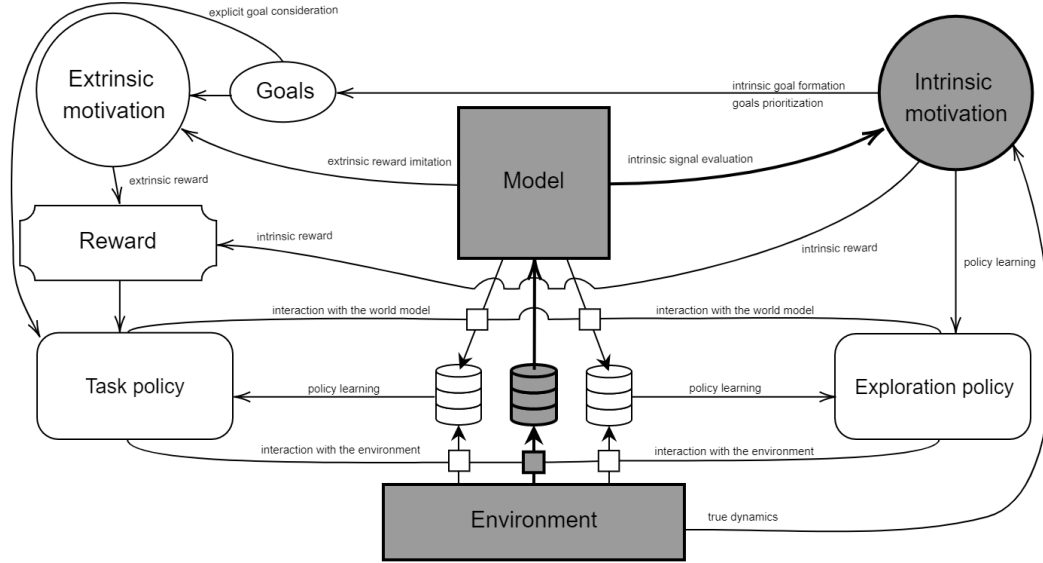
explicit goal consideration

Extrinsic motivation

Goals

intrinsic goal formation

goals prioritization

Intrinsic motivation

extrinsic reward imitation

Model

intrinsic signal evaluation

extrinsic reward

Reward

intrinsic reward

intrinsic reward

policy learning

interaction with the world model

interaction with the world model

Task policy

policy learning

policy learning

Exploration policy

interaction with the environment

interaction with the environment

Environment

true dynamics